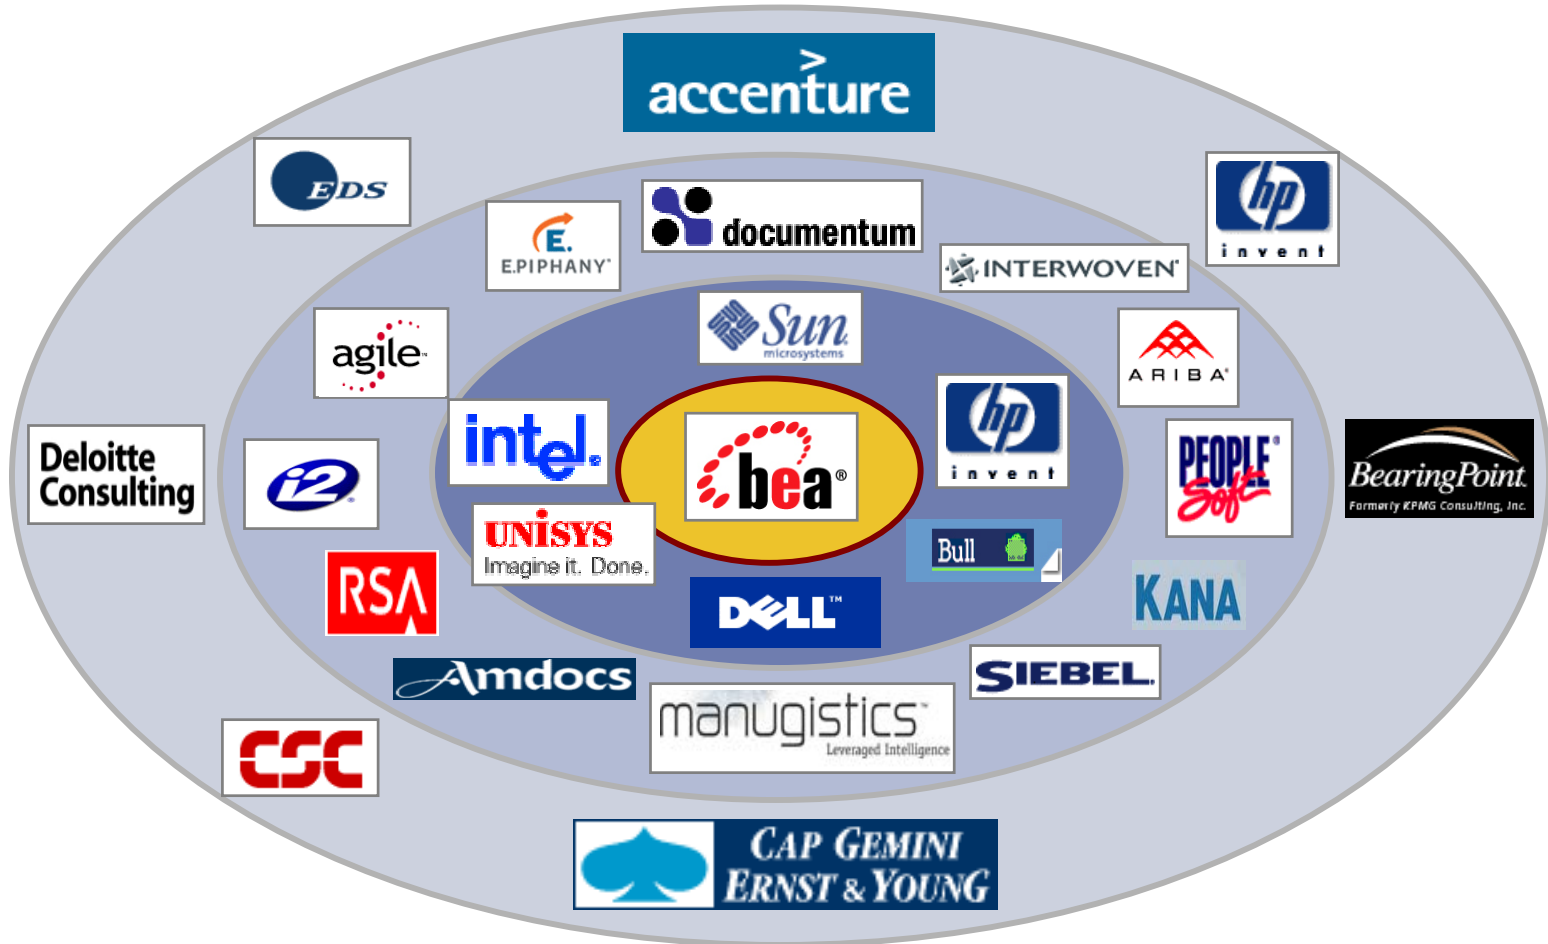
accenture

EDS

E.PIPHANY

documentum

hp invent

INTERWOVEN

Sun microsystems

agile

ARIBA

intel.

bea

hp invent

Deloitte Consulting

i2

PEOPLE Soft

BearingPoint Formerly KPMG Consulting, Inc.

UNISYS Imagine it. Done.

Bull

RSA

DELL

KANA

Amdocs

SIEBEL

manugistics Leveraged Intelligence

CSC

CAP GEMINI ERNST & YOUNG